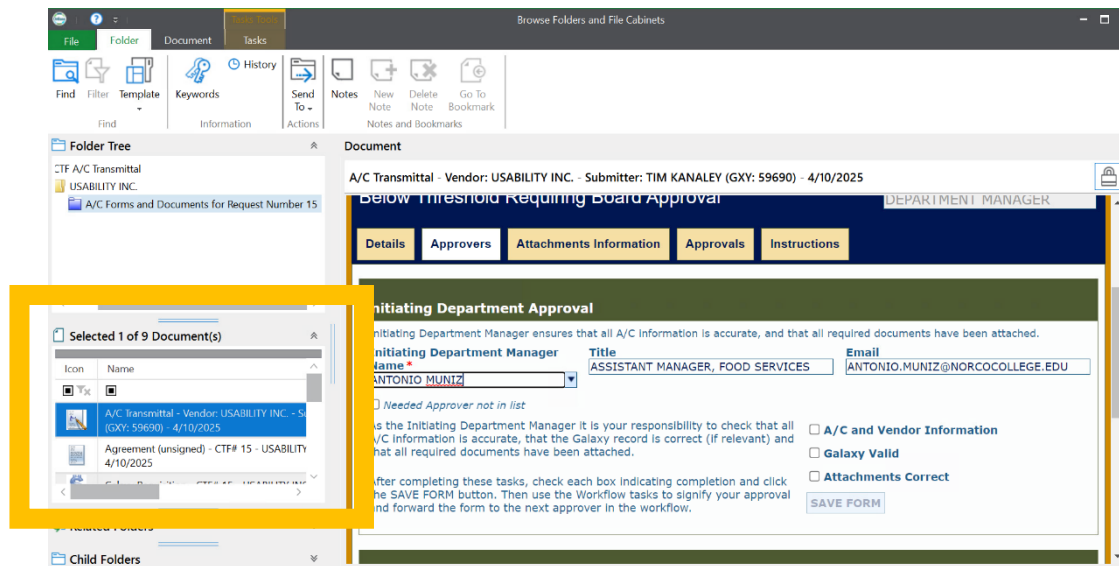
Task Tools
File Folder Document Tasks
Browse Folders and File Cabinets
Find Filter Template History Keywords Send To Notes New Note Delete Note Go To Bookmark
Find Information Actions Notes and Bookmarks

Folder Tree
CTF A/C Transmittal
USABILITY INC.
A/C Forms and Documents for Request Number 15

Selected 1 of 9 Document(s)
Icon Name
A/C Transmittal - Vendor: USABILITY INC. - Su (GXY: 59690) - 4/10/2025
Agreement (unsigned) - CTF# 15 - USABILITY 4/10/2025
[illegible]
Related Folders
Child Folders

Document
A/C Transmittal - Vendor: USABILITY INC. - Submitter: TIM KANALEY (GXY: 59690) - 4/10/2025
Below Threshold Requiring Board Approval
DEPARTMENT MANAGER
Details Approvers Attachments Information Approvals Instructions

Initiating Department Approval
Initiating Department Manager ensures that all A/C information is accurate, and that all required documents have been attached.
Initiating Department Manager Name *
ANTONIO MUNIZ
Title
ASSISTANT MANAGER, FOOD SERVICES
Email
ANTONIO.MUNIZ@NORCOCOLLEGE.EDU
Needed Approver not in list
As the Initiating Department Manager it is your responsibility to check that all A/C information is accurate, that the Galaxy record is correct (if relevant) and that all required documents have been attached.
After completing these tasks, check each box indicating completion and click the SAVE FORM button. Then use the Workflow tasks to signify your approval and forward the form to the next approver in the workflow.
A/C and Vendor Information
Galaxy Valid
Attachments Correct
SAVE FORM